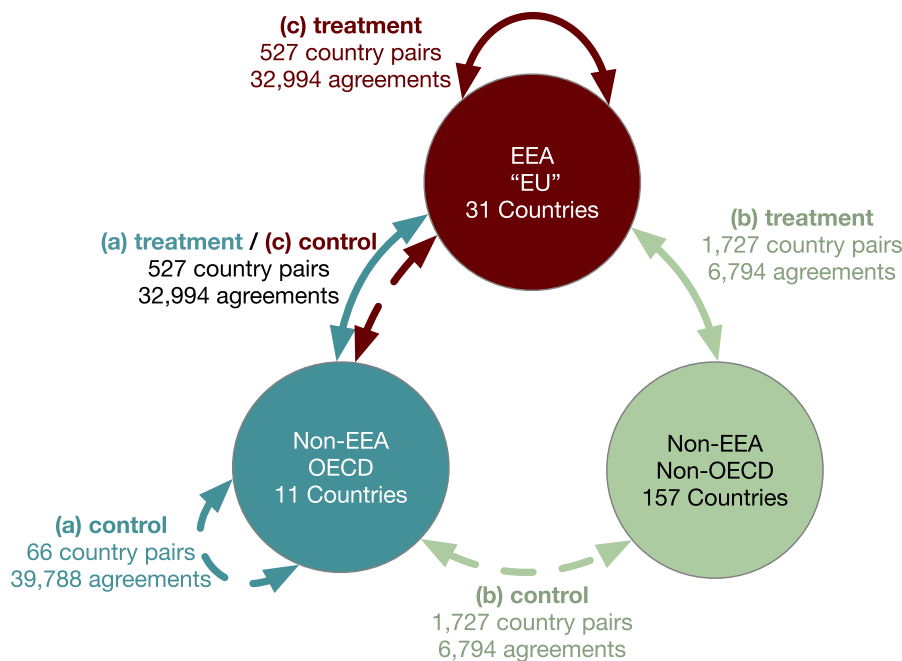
(c) treatment
527 country pairs
32,994 agreements

EEA
"EU"
31 Countries

(a) treatment / (c) control
527 country pairs
32,994 agreements

(b) treatment
1,727 country pairs
6,794 agreements

Non-EEA
OECD
11 Countries

Non-EEA
Non-OECD
157 Countries

(a) control
66 country pairs
39,788 agreements

(b) control
1,727 country pairs
6,794 agreements